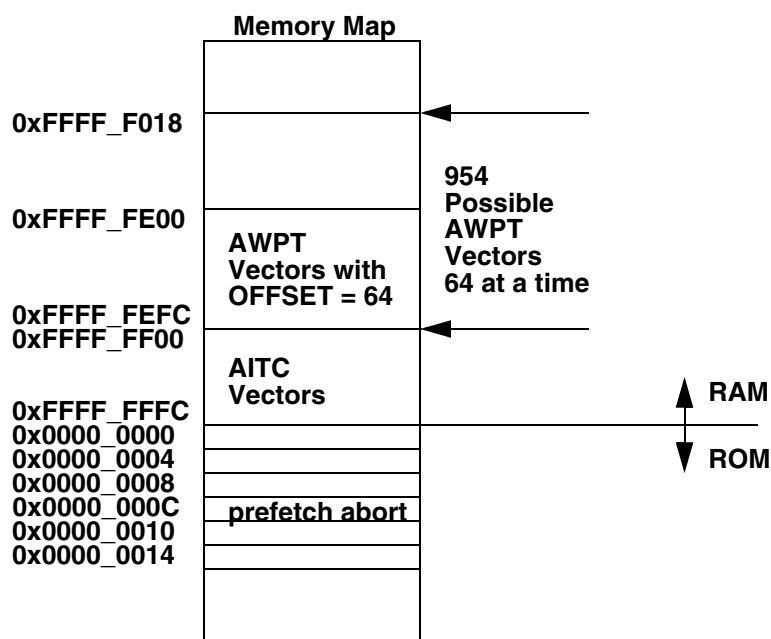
Memory Map

0xFFFF_F018

0xFFFF_FE00

AWPT Vectors with OFFSET = 64

954 Possible AWPT Vectors 64 at a time

0xFFFF_FEFC
0xFFFF_FF00

AITC Vectors

0xFFFF_FFFC
0x0000_0000
0x0000_0004
0x0000_0008
0x0000_000C
0x0000_0010
0x0000_0014

prefetch abort

RAM

ROM